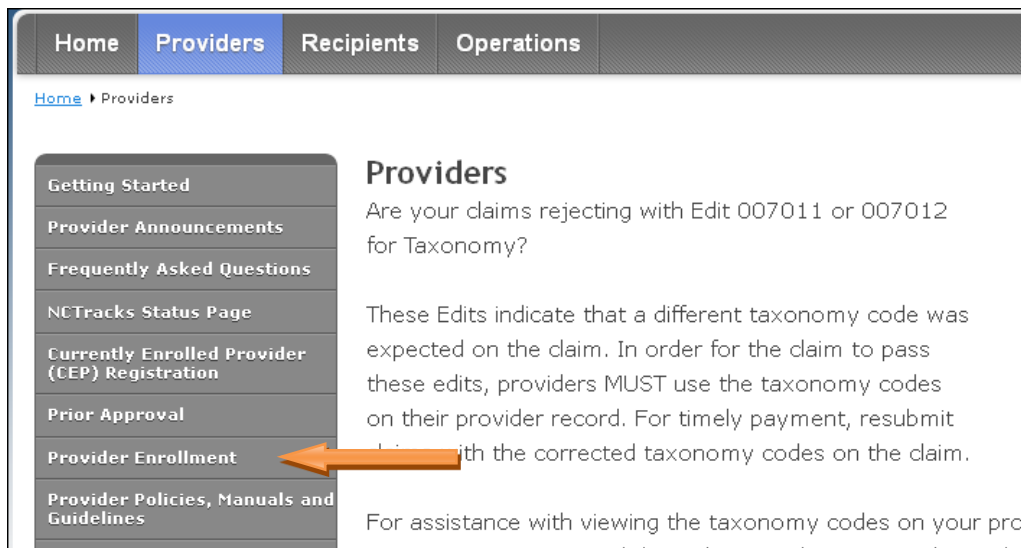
Home Providers Recipients Operations

Home ▸ Providers

Getting Started
Provider Announcements
Frequently Asked Questions
NCTracks Status Page
Currently Enrolled Provider (CEP) Registration
Prior Approval
Provider Enrollment
Provider Policies, Manuals and Guidelines

Providers

Are your claims rejecting with Edit 007011 or 007012 for Taxonomy?

These Edits indicate that a different taxonomy code was expected on the claim. In order for the claim to pass these edits, providers MUST use the taxonomy codes on their provider record. For timely payment, resubmit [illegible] with the corrected taxonomy codes on the claim.

For assistance with viewing the taxonomy codes on your pro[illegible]